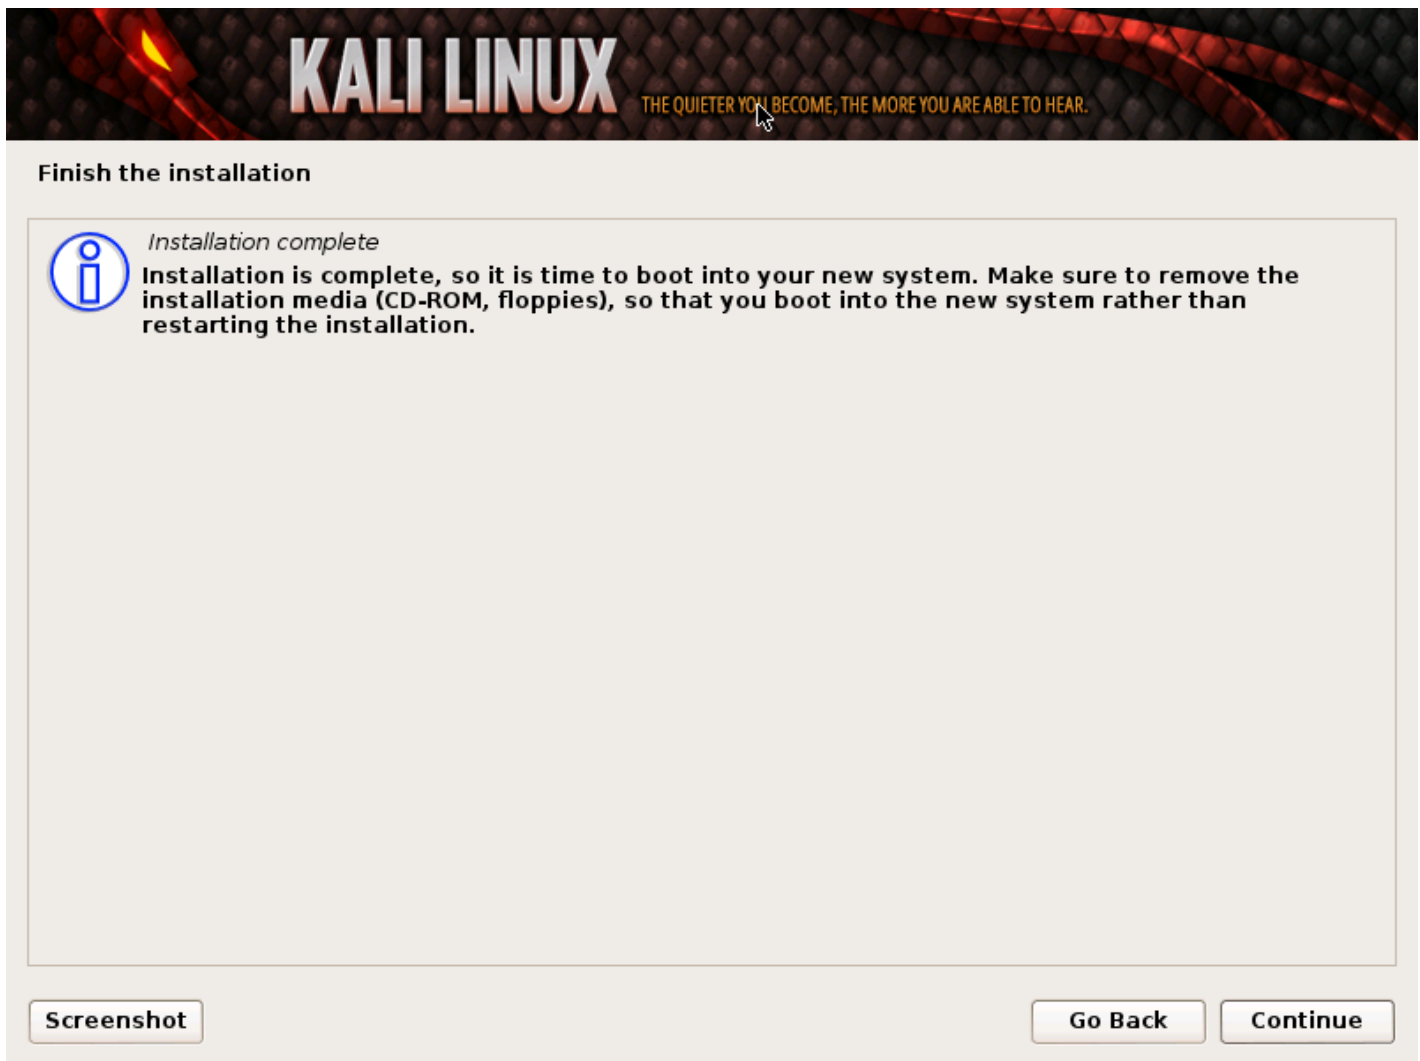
KALI LINUX

THE QUIETER YOU BECOME, THE MORE YOU ARE ABLE TO HEAR.

Finish the installation

Installation complete

Installation is complete, so it is time to boot into your new system. Make sure to remove the installation media (CD-ROM, floppies), so that you boot into the new system rather than restarting the installation.

Screenshot

Go Back

Continue